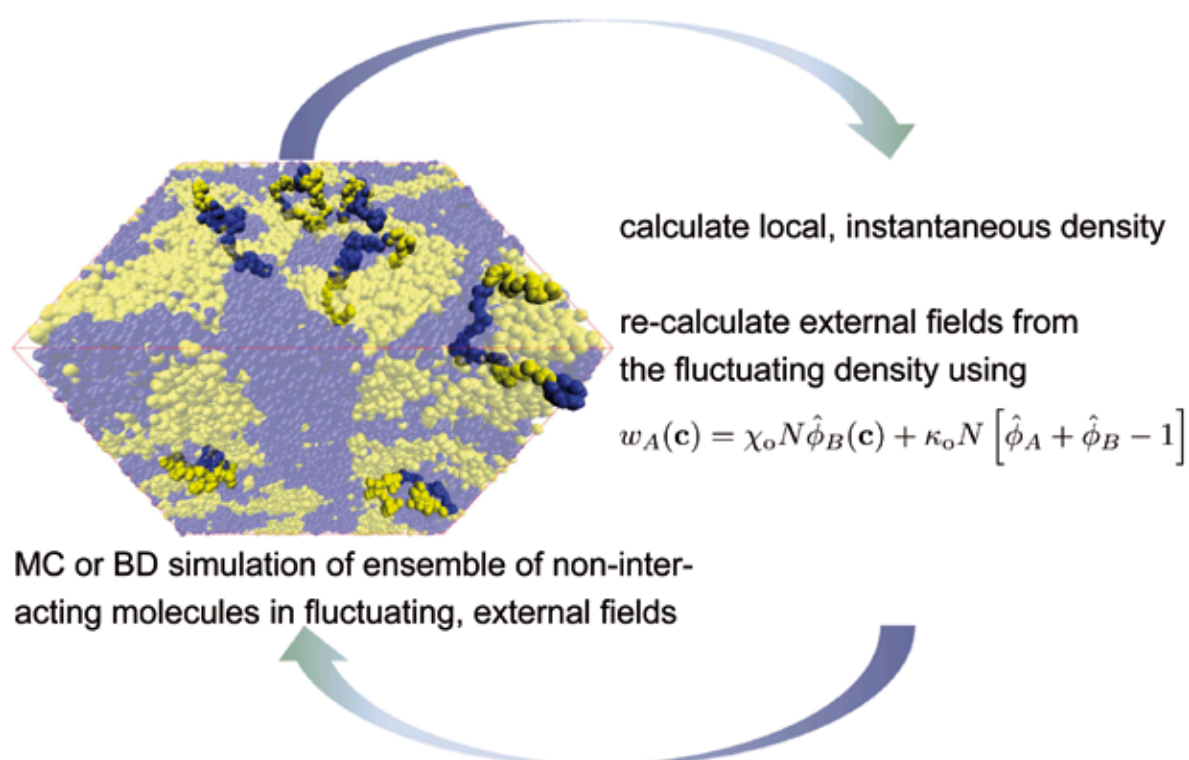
calculate local, instantaneous density

re-calculate external fields from the fluctuating density using

$w_A(\mathbf{c}) = \chi_o N \hat{\phi}_B(\mathbf{c}) + \kappa_o N \left[\hat{\phi}_A + \hat{\phi}_B - 1\right]$

MC or BD simulation of ensemble of non-interacting molecules in fluctuating, external fields